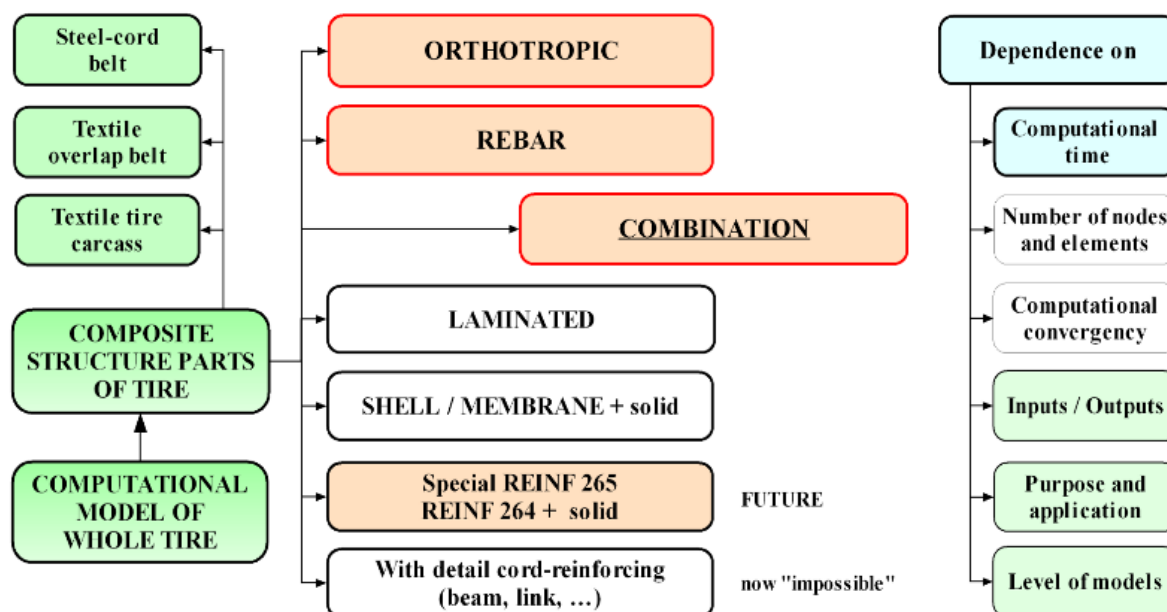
Steel-cord belt

Textile overlap belt

Textile tire carcass

COMPOSITE STRUCTURE PARTS OF TIRE

COMPUTATIONAL MODEL OF WHOLE TIRE

ORTHOTROPIC

REBAR

COMBINATION

LAMINATED

SHELL / MEMBRANE + solid

Special REINF 265
REINF 264 + solid

FUTURE

With detail cord-reinforcing (beam, link, …)

now "impossible"

Dependence on

Computational time

Number of nodes and elements

Computational convergency

Inputs / Outputs

Purpose and application

Level of models